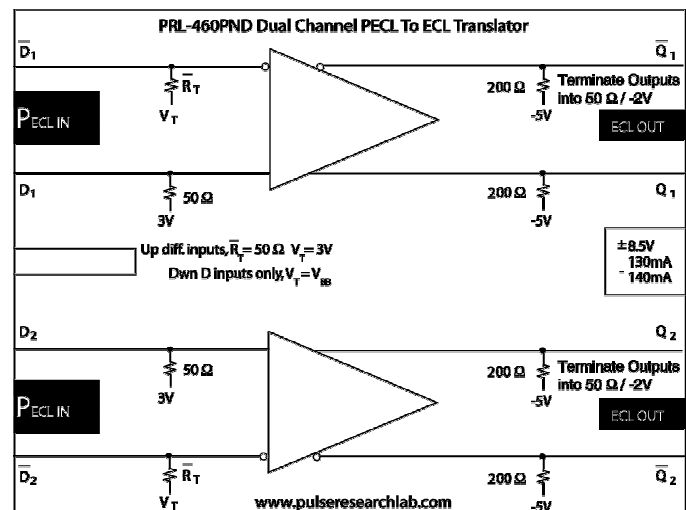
PRL-460PND Dual Channel PECL To ECL Translator

$\overline{D}_1$

$\overline{Q}_1$

$\overline{R}_T$

$V_T$

200 Ω

-5V

Terminate Outputs into 50 Ω / -2V

PECL IN

ECL OUT

$D_1$

50 Ω

3V

200 Ω

-5V

$Q_1$

Up diff. inputs, $\overline{R}_T$ = 50 Ω $V_T$ = 3V

Dwn D inputs only, $V_T$ = $V_{BB}$

±8.5V
130mA
- 140mA

$D_2$

$Q_2$

50 Ω

3V

200 Ω

-5V

Terminate Outputs into 50 Ω / -2V

PECL IN

ECL OUT

$\overline{D}_2$

$\overline{R}_T$

$V_T$

200 Ω

-5V

$\overline{Q}_2$

www.pulseresearchlab.com